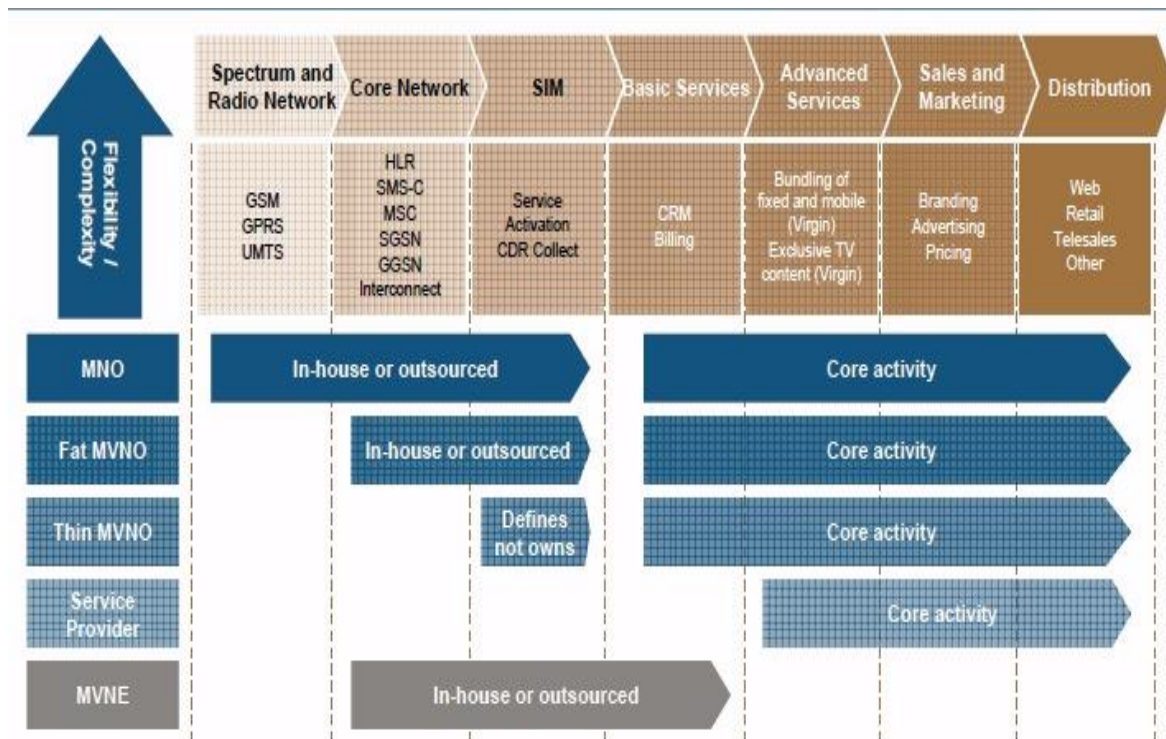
Flexibility / Complexity

Spectrum and Radio Network

Core Network

SIM

Basic Services

Advanced Services

Sales and Marketing

Distribution

GSM
GPRS
UMTS

HLR
SMS-C
MSC
SGSN
GGSN
Interconnect

Service Activation
CDR Collect

CRM
Billing

Bundling of fixed and mobile (Virgin)
Exclusive TV content (Virgin)

Branding
Advertising
Pricing

Web
Retail
Telesales
Other

MNO

In-house or outsourced

Core activity

Fat MVNO

In-house or outsourced

Core activity

Thin MVNO

Defines not owns

Core activity

Service Provider

Core activity

MVNE

In-house or outsourced